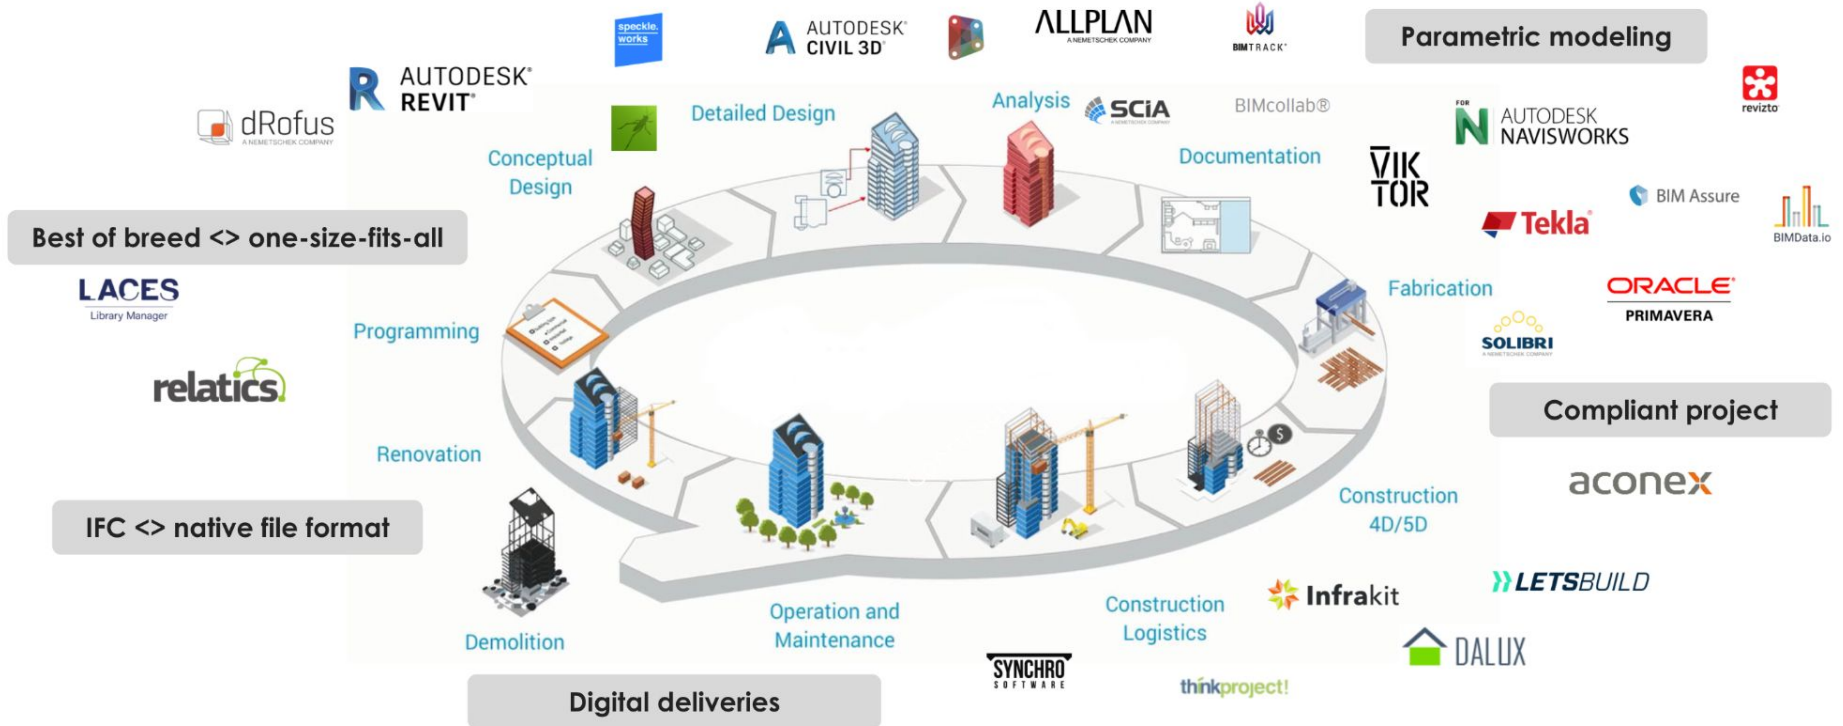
speckle works

AUTODESK CIVIL 3D

ALLPLAN
A NEMETSCHEK COMPANY

BIMTRACK

Parametric modeling

AUTODESK REVIT

dRofus
A NEMETSCHEK COMPANY

Detailed Design

Analysis

SCIA

BIMcollab®

FOR AUTODESK NAVISWORKS

revizto

Conceptual Design

Documentation

VIK TOR

BIM Assure

Tekla

BIMData.io

Best of breed <> one-size-fits-all

LACES
Library Manager

Fabrication

ORACLE PRIMAVERA

SOLIBRI

Programming

relatics

Compliant project

Renovation

aconex

Construction 4D/5D

IFC <> native file format

Infrakit

LETSBUILD

Operation and Maintenance

Construction Logistics

DALUX

Demolition

SYNCHRO SOFTWARE

thinkproject!

Digital deliveries